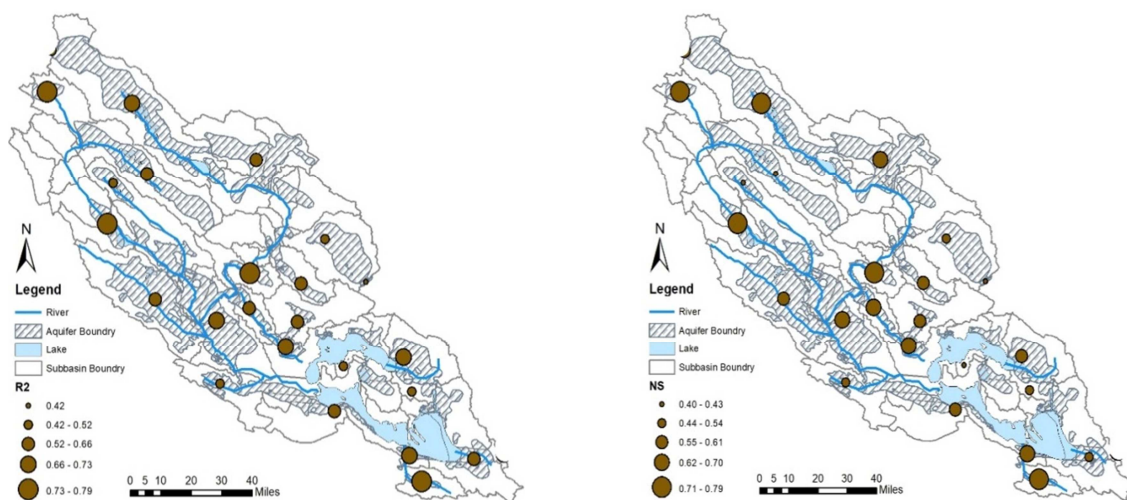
N

Legend
River
Aquifer Boundry
Lake
Subbasin Boundry

R2
0.42
0.42 - 0.52
0.52 - 0.66
0.66 - 0.73
0.73 - 0.79

0 5 10 20 30 40 Miles

N

Legend
River
Aquifer Boundry
Lake
Subbasin Boundry

NS
0.40 - 0.43
0.44 - 0.54
0.55 - 0.61
0.62 - 0.70
0.71 - 0.79

0 5 10 20 30 40 Miles